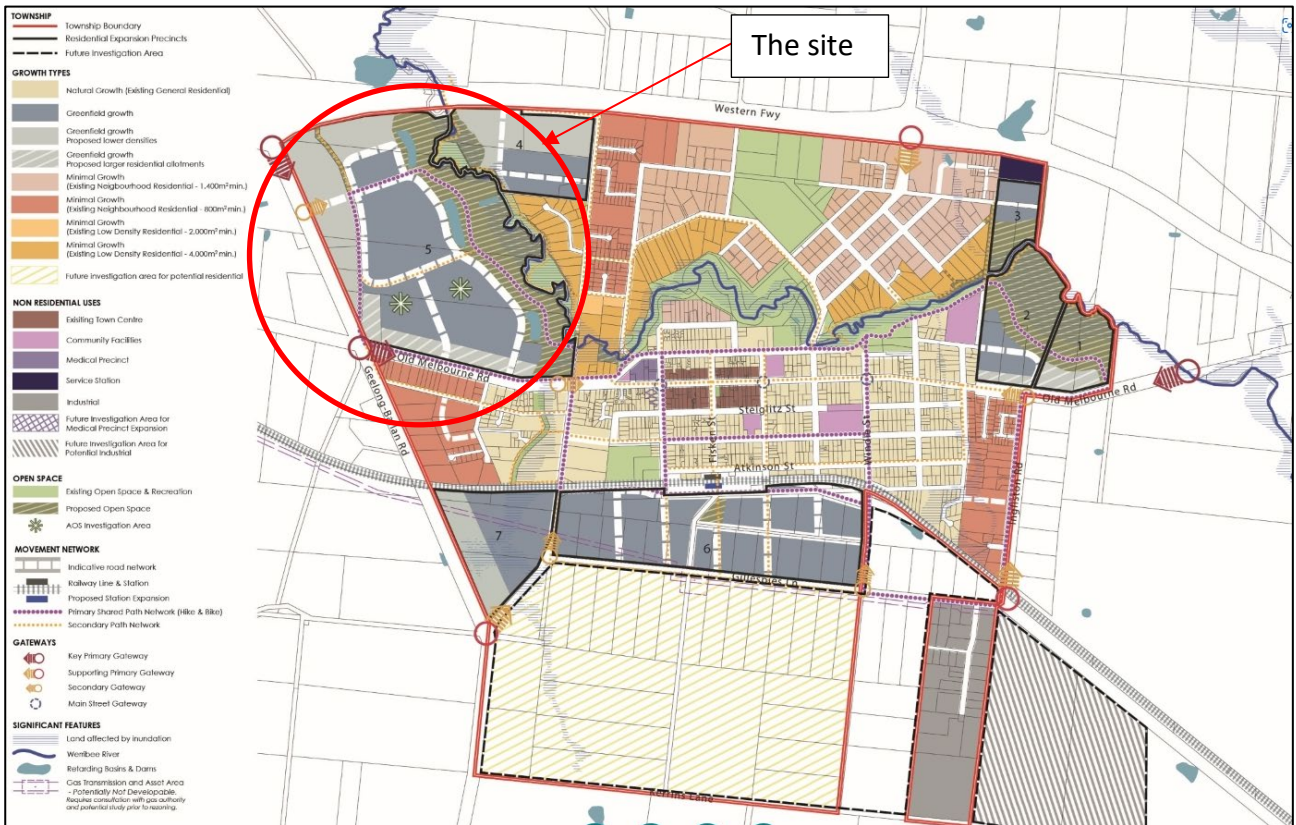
TOWNSHIP
Township Boundary
Residential Expansion Precincts
Future Investigation Area

GROWTH TYPES
Natural Growth (Existing General Residential)
Greenfield growth
Greenfield growth Proposed lower densities
Greenfield growth Proposed larger residential allotments
Minimal Growth (Existing Neighbourhood Residential - 1,400m² min.)
Minimal Growth (Existing Neighbourhood Residential - 800m² min.)
Minimal Growth (Existing Low Density Residential - 2,000m² min.)
Minimal Growth (Existing Low Density Residential - 4,000m² min.)
Future investigation area for potential residential

NON RESIDENTIAL USES
Existing Town Centre
Community Facilities
Medical Precinct
Service Station
Industrial
Future Investigation Area for Medical Precinct Expansion
Future Investigation Area for Potential Industrial

OPEN SPACE
Existing Open Space & Recreation
Proposed Open Space
AOS Investigation Area

MOVEMENT NETWORK
Indicative road network
Railway Line & Station
Proposed Station Expansion
Primary Shared Path Network (Hike & Bike)
Secondary Path Network

GATEWAYS
Key Primary Gateway
Supporting Primary Gateway
Secondary Gateway
Main Street Gateway

SIGNIFICANT FEATURES
Land affected by inundation
Werribee River
Retarding Basins & Dams
Gas Transmission and Asset Area - Potentially Not Developable. Requires consultation with gas authority and potential study prior to rezoning.

The site

Western Fwy
4
3
5
2
1
Old Melbourne Rd
Old Melbourne Rd
Geelong-Bacchus Rd
Steiglitz St
Atkinson St
Fisken St
Woolpack Rd
Inglis St
7
6
Gillespies Ln
Ferris Lane